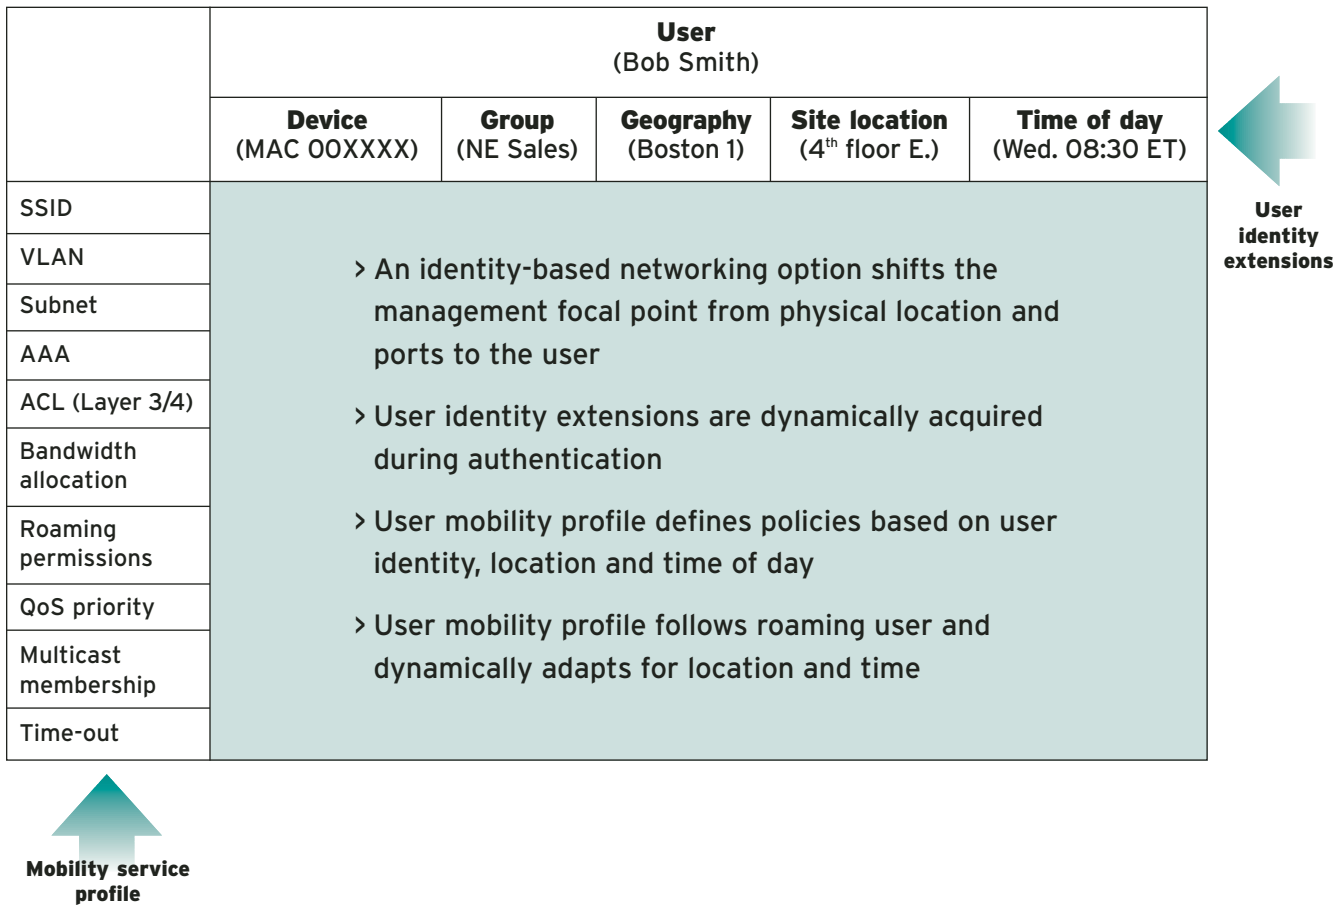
User
(Bob Smith)

| Device (MAC 00XXXX) | Group (NE Sales) | Geography (Boston 1) | Site location ($4^{th}$ floor E.) | Time of day (Wed. 08:30 ET) |
|---|---|---|---|---|

User identity extensions

SSID
VLAN
Subnet
AAA
ACL (Layer 3/4)
Bandwidth allocation
Roaming permissions
QoS priority
Multicast membership
Time-out

> An identity-based networking option shifts the management focal point from physical location and ports to the user

> User identity extensions are dynamically acquired during authentication

> User mobility profile defines policies based on user identity, location and time of day

> User mobility profile follows roaming user and dynamically adapts for location and time

Mobility service profile